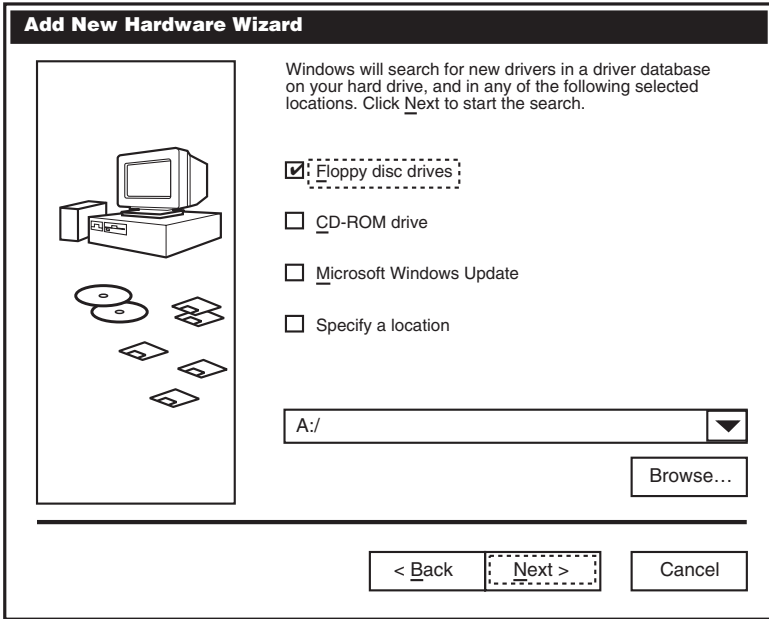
Add New Hardware Wizard

Windows will search for new drivers in a driver database on your hard drive, and in any of the following selected locations. Click Next to start the search.

☑ Floppy disc drives

☐ CD-ROM drive

☐ Microsoft Windows Update

☐ Specify a location

A:/

Browse…

< Back

Next >

Cancel